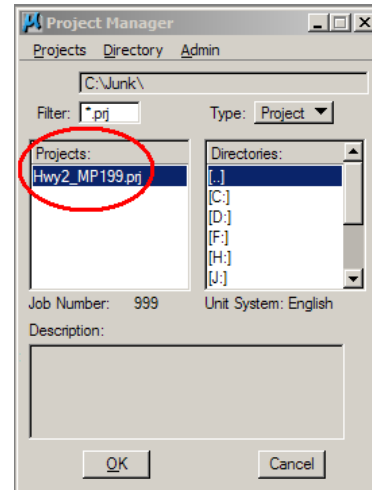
Project Manager

Projects Directory Admin

C:\Junk\

Filter: *.prj

Type: Project

Projects:

Hwy2_MP199.prj

Directories:

[..]
[C:]
[D:]
[F:]
[H:]
[J:]

Job Number: 999

Unit System: English

Description:

OK

Cancel